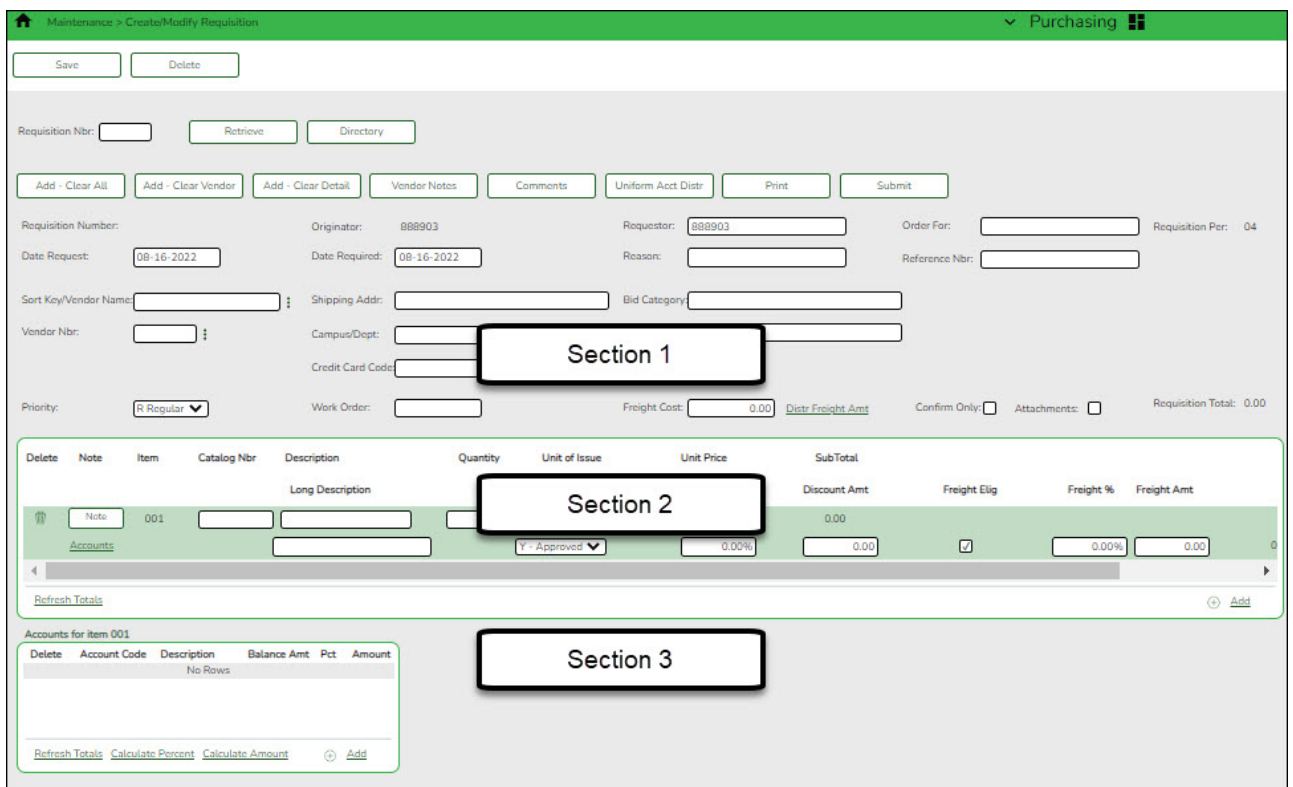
Maintenance > Create/Modify Requisition

Purchasing

Save Delete

Requisition Nbr: Retrieve Directory

Add - Clear All Add - Clear Vendor Add - Clear Detail Vendor Notes Comments Uniform Acct Distr Print Submit

Requisition Number: Originator: 888903 Requestor: 888903 Order For: Requisition Per: 04

Date Request: 08-16-2022 Date Required: 08-16-2022 Reason: Reference Nbr:

Sort Key/Vendor Name: Shipping Addr: Bid Category:

Vendor Nbr: Campus/Dept:

Credit Card Code:

Section 1

Priority: R Regular Work Order: Freight Cost: 0.00 Distr Freight Amt Confirm Only: Attachments: Requisition Total: 0.00

| Delete | Note | Item | Catalog Nbr | Description | Quantity | Unit of Issue | Unit Price | SubTotal | | | |
|---|---|---|---|---|---|---|---|---|---|---|---|
| | | | | Long Description | | | | Discount Amt | Freight Elig | Freight % | Freight Amt |
| | Note | 001 | | | | | | 0.00 | | | |
| | Accounts | | | | | Y - Approved | 0.00% | 0.00 | ☑ | 0.00% | 0.00 |

Section 2

Refresh Totals Add

Accounts for item 001

| Delete | Account Code | Description | Balance Amt | Pct | Amount |
|---|---|---|---|---|---|
| | | No Rows | | | |

Section 3

Refresh Totals Calculate Percent Calculate Amount Add